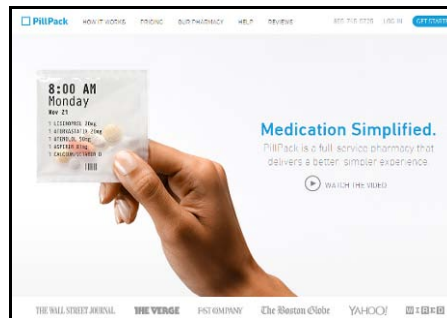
PillPack HOW IT WORKS PRICING OUR PHARMACY HELP REVIEWS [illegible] LOG IN GET STARTED

8:00 AM
Monday
Nov 21
1 LISINOPRIL 20mg
1 ATORVASTATIN 20mg
1 ATENOLOL 50mg
1 ASPIRIN 81mg
1 CALCIUM/VITAMIN D

Medication Simplified.

PillPack is a full service pharmacy that delivers a better, simpler experience.

WATCH THE VIDEO

THE WALL STREET JOURNAL THE VERGE FAST COMPANY The Boston Globe YAHOO! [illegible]